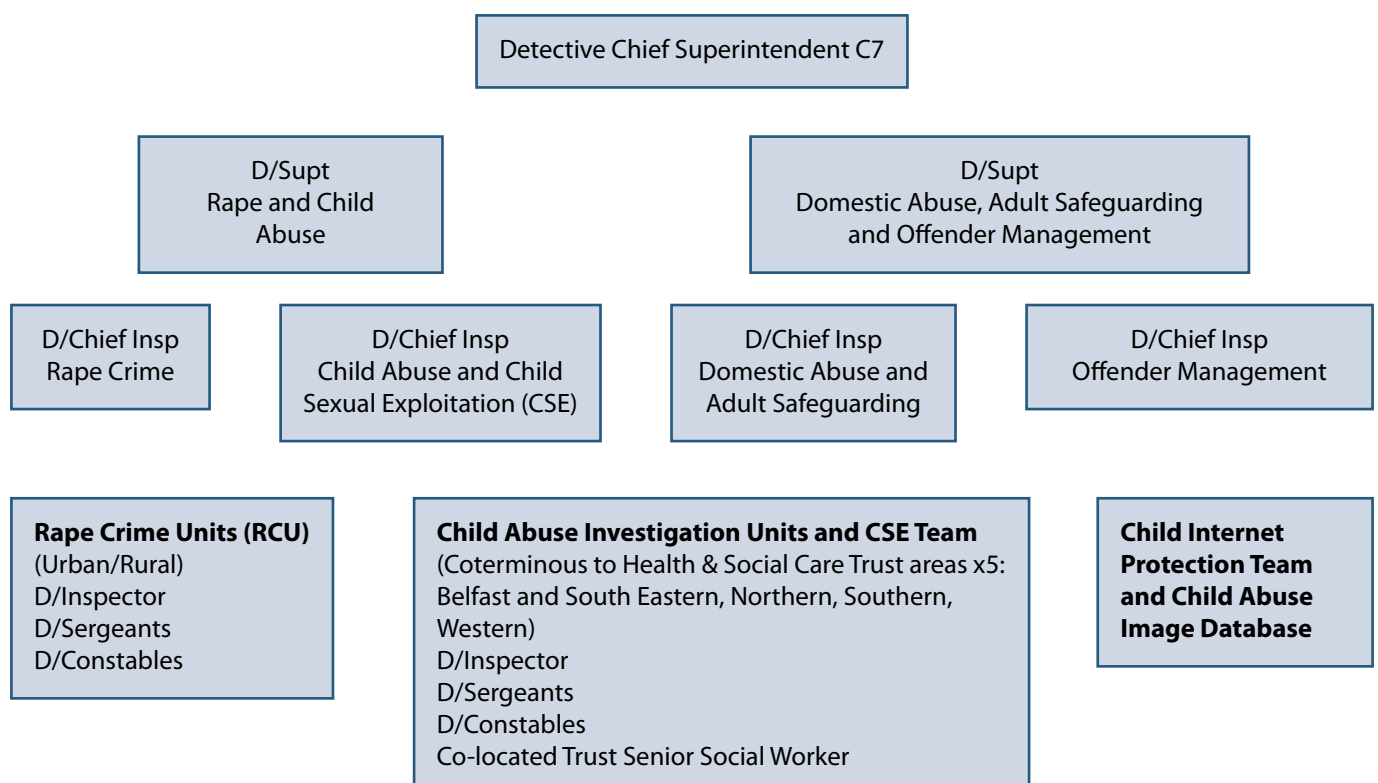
Detective Chief Superintendent C7

D/Supt
Rape and Child Abuse

D/Supt
Domestic Abuse, Adult Safeguarding and Offender Management

D/Chief Insp
Rape Crime

D/Chief Insp
Child Abuse and Child Sexual Exploitation (CSE)

D/Chief Insp
Domestic Abuse and Adult Safeguarding

D/Chief Insp
Offender Management

**Rape Crime Units (RCU)**
(Urban/Rural)
D/Inspector
D/Sergeants
D/Constables

**Child Abuse Investigation Units and CSE Team**
(Coterminous to Health & Social Care Trust areas x5: Belfast and South Eastern, Northern, Southern, Western)
D/Inspector
D/Sergeants
D/Constables
Co-located Trust Senior Social Worker

**Child Internet Protection Team and Child Abuse Image Database**